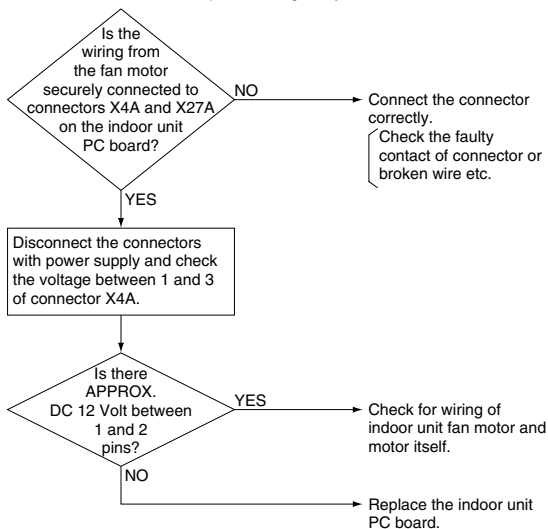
Is the wiring from the fan motor securely connected to connectors X4A and X27A on the indoor unit PC board?

NO

Connect the connector correctly.

Check the faulty contact of connector or broken wire etc.

YES

Disconnect the connectors with power supply and check the voltage between 1 and 3 of connector X4A.

Is there APPROX. DC 12 Volt between 1 and 2 pins?

YES

Check for wiring of indoor unit fan motor and motor itself.

NO

Replace the indoor unit PC board.